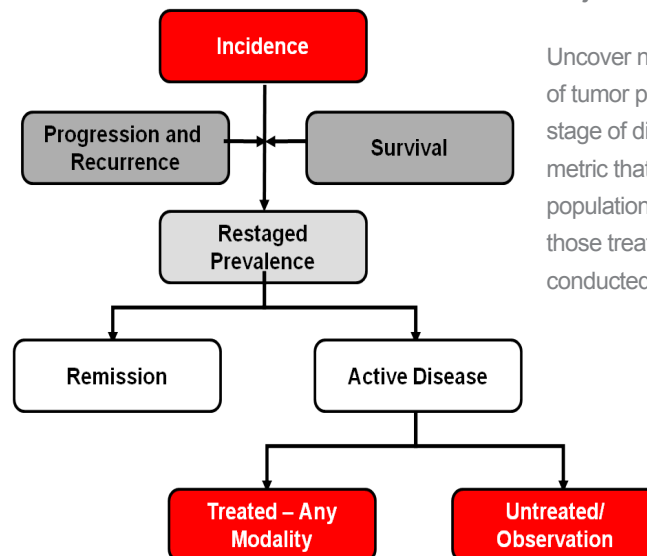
Incidence

Progression and Recurrence

Survival

Restaged Prevalence

Remission

Active Disease

Treated – Any Modality

Untreated/ Observation

Uncover n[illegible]
of tumor p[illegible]
stage of di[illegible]
metric that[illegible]
population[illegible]
those trea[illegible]
conducted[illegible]